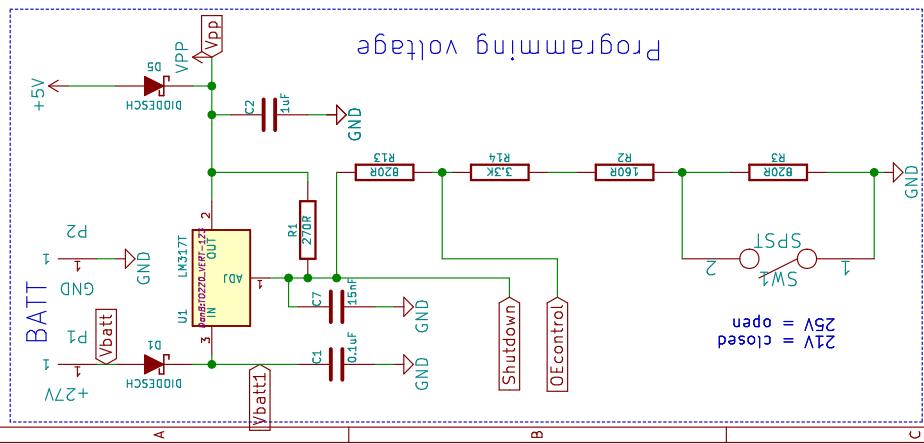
Programming voltage

Vpp
VPP
+5V
D5
DIODESCH
C2
1uF
GND
R13
820R
R14
3,3K
R2
160R
R3
820R
GND
R1
270R
2
LM317T
OUT
U1
Dan8:TO220_VERT-123
IN
ADJ
1
3
P2
1
GND
GND
BATT
P1
Vbatt
1
+27V
D1
DIODESCH
C7
15nF
GND
C1
0.1uF
GND
Vbatt1
Shutdown
OEcontrol
SPST
2
SW1
1
21V = closed
25V = open
A
B
C